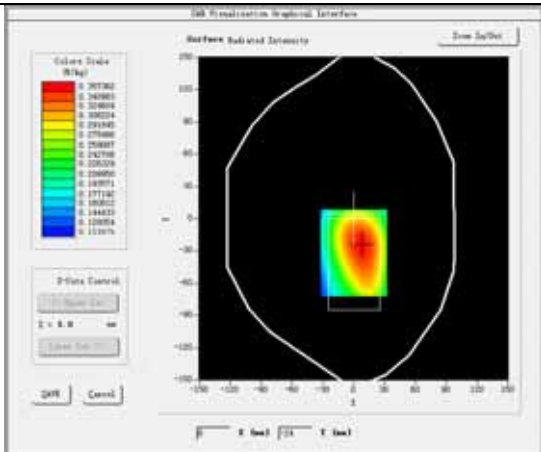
SAR Visualization Graphical Interface

Surface Radiated Intensity

Zoom In/Out

Colors Scale (W/kg)

0.357362
0.340865
0.324804
0.308224
0.291645
0.275066
0.258087
0.242708
0.226329
0.209950
0.193571
0.177192
0.160813
0.144433
0.128054
0.111675

Z-Slots Control

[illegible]

Z = 0.0 mm

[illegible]

SAVE

Cancel

150
100
80
60
40
20
0
-20
-40
-60
-80
-100
-120
-150

y

-150 -120 -90 -60 -30 0 30 60 90 120 150

x

0 X (mm) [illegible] Y (mm)